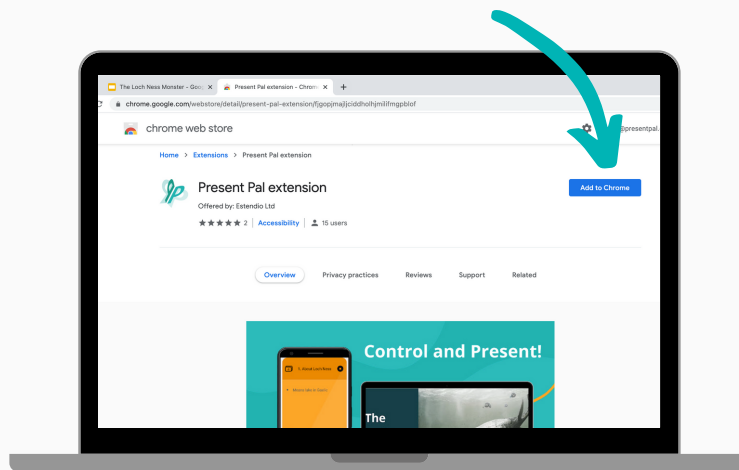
The Loch Ness Monster - Goo
Present Pal extension - Chrom
chrome.google.com/webstore/detail/present-pal-extension/fjgopjmajjciddholhjmilifmgpblof

chrome web store
@presentpal.

Home > Extensions > Present Pal extension

Present Pal extension
Offered by: Estendio Ltd
2 | Accessibility | 15 users

Add to Chrome

Overview Privacy practices Reviews Support Related

Control and Present!

The